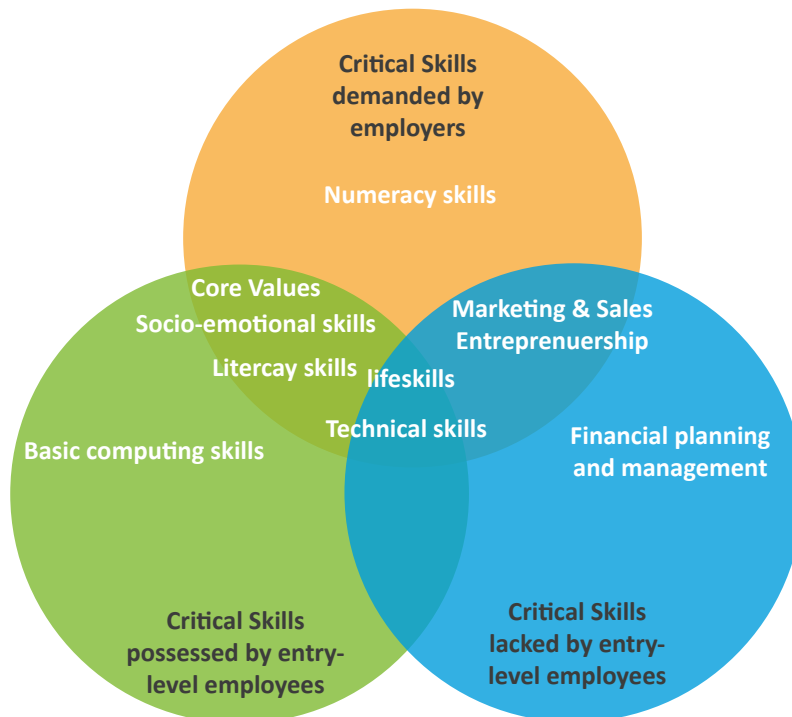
Critical Skills demanded by employers

Numeracy skills

Core Values
Socio-emotional skills
Litercay skills

Marketing & Sales
Entreprenuership

lifeskills

Technical skills

Basic computing skills

Financial planning and management

Critical Skills possessed by entry-level employees

Critical Skills lacked by entry-level employees